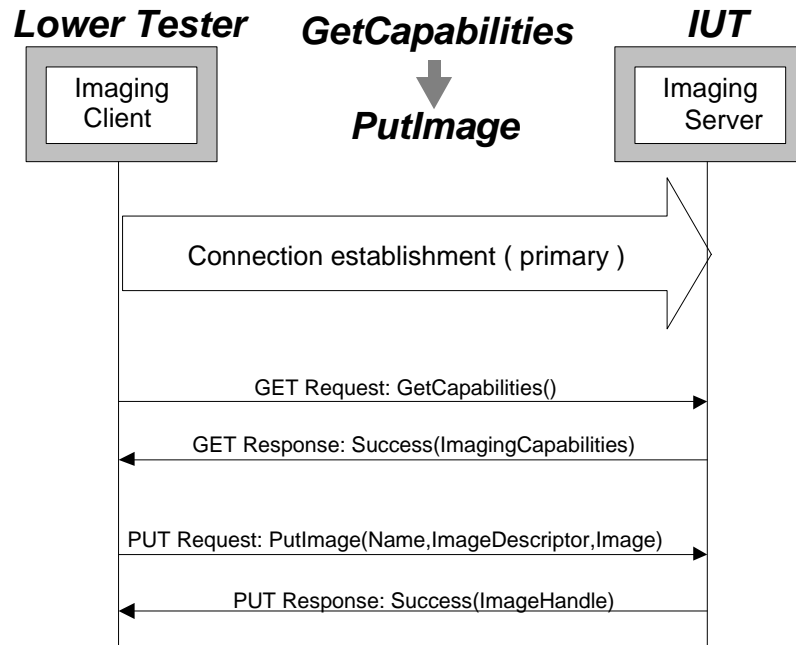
Lower Tester

GetCapabilities

PutImage

IUT

Imaging Client

Imaging Server

Connection establishment ( primary )

GET Request: GetCapabilities()

GET Response: Success(ImagingCapabilities)

PUT Request: PutImage(Name,ImageDescriptor,Image)

PUT Response: Success(ImageHandle)